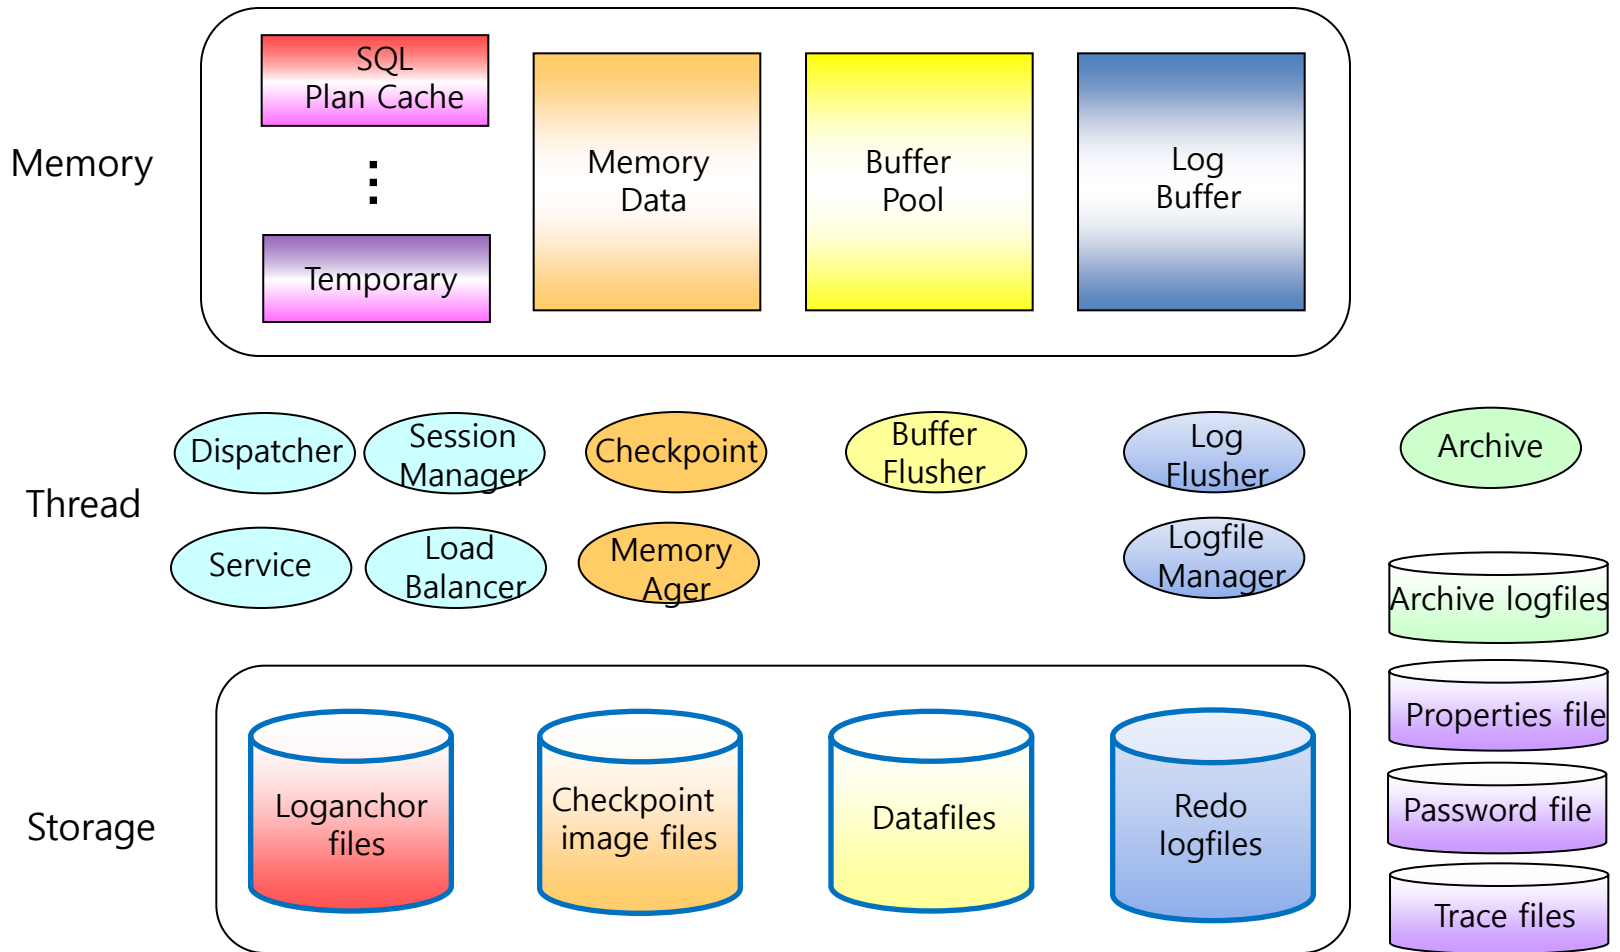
Memory

SQL Plan Cache

⋮

Temporary

Memory Data

Buffer Pool

Log Buffer

Thread

Dispatcher

Session Manager

Checkpoint

Buffer Flusher

Log Flusher

Archive

Service

Load Balancer

Memory Ager

Logfile Manager

Archive logfiles

Storage

Loganchor files

Checkpoint image files

Datafiles

Redo logfiles

Properties file

Password file

Trace files